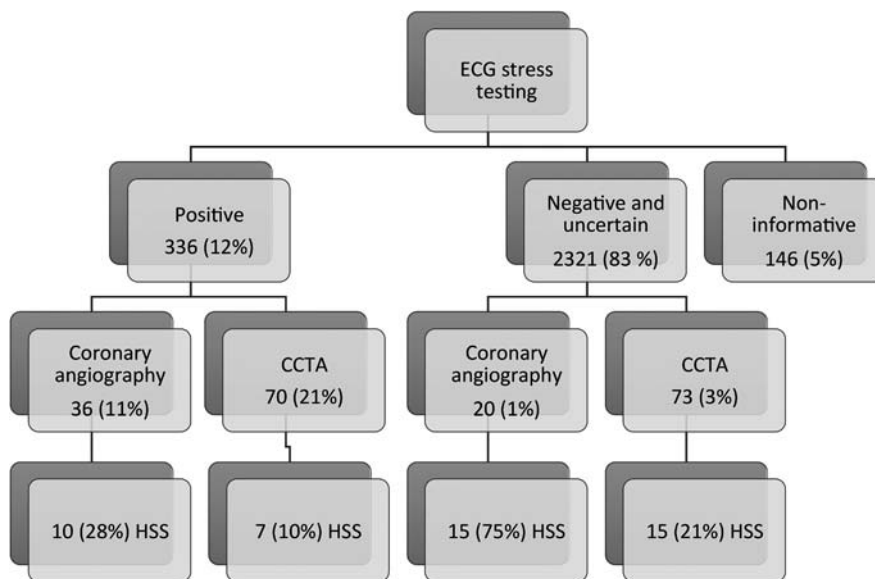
ECG stress testing

Positive
336 (12%)

Negative and uncertain
2321 (83 %)

Non-informative
146 (5%)

Coronary angiography
36 (11%)

CCTA
70 (21%)

Coronary angiography
20 (1%)

CCTA
73 (3%)

10 (28%) HSS

7 (10%) HSS

15 (75%) HSS

15 (21%) HSS